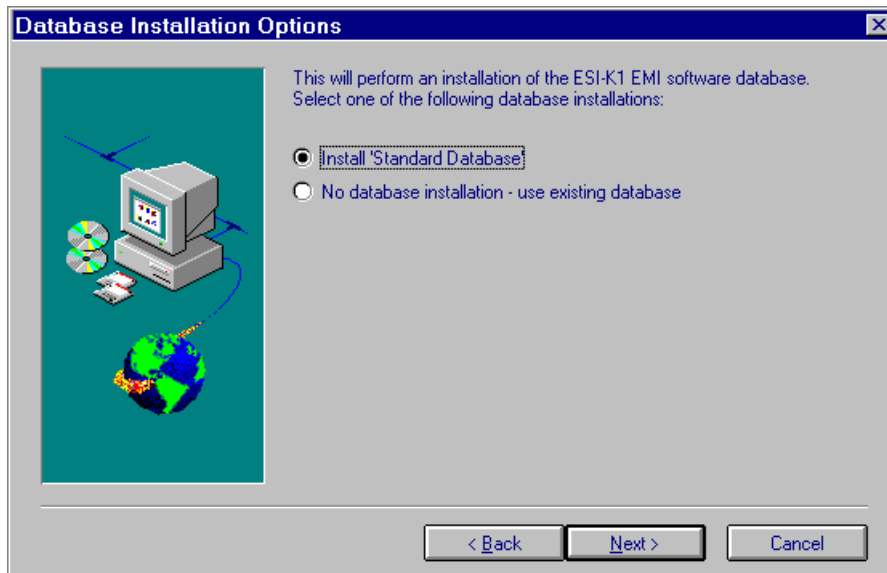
Database Installation Options

This will perform an installation of the ESI-K1 EMI software database. Select one of the following database installations:

Install 'Standard Database'

No database installation - use existing database

< Back
Next >
Cancel